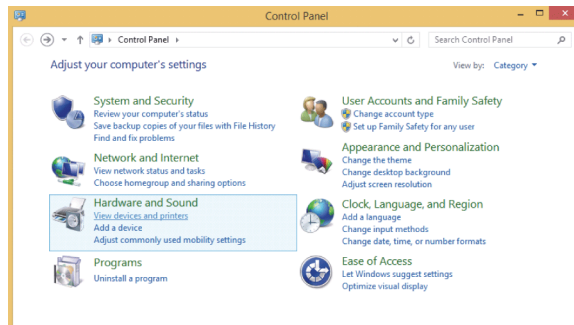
Control Panel

Control Panel

Search Control Panel

Adjust your computer's settings

View by: Category

System and Security
Review your computer's status
Save backup copies of your files with File History
Find and fix problems

Network and Internet
View network status and tasks
Choose homegroup and sharing options

Hardware and Sound
View devices and printers
Add a device
Adjust commonly used mobility settings

Programs
Uninstall a program

User Accounts and Family Safety
Change account type
Set up Family Safety for any user

Appearance and Personalization
Change the theme
Change desktop background
Adjust screen resolution

Clock, Language, and Region
Add a language
Change input methods
Change date, time, or number formats

Ease of Access
Let Windows suggest settings
Optimize visual display